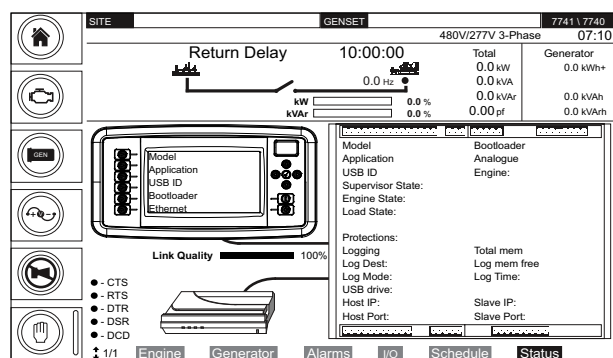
SITE
GENSET
7741 \ 7740
480V/277V 3-Phase
07:10

Return Delay
10:00:00
0.0 Hz
kW
0.0 %
kVAr
0.0 %

Total
0.0 kW
0.0 kVA
0.0 kVAr
0.00 pf

Generator
0.0 kWh+
0.0 kVAh
0.0 kVArh

GEN

Model
Application
USB ID
Bootloader
Ethernet

Link Quality
100%

Model
Application
USB ID
Supervisor State:
Engine State:
Load State:

Bootloader
Analogue
Engine:

Protections:
Logging
Log Dest:
Log Mode:
USB drive:
Host IP:
Host Port:

Total mem
Log mem free
Log Time:

Slave IP:
Slave Port:

- CTS
- RTS
- DTR
- DSR
- DCD

1/1
Engine
Generator
Alarms
I/O
Schedule
Status